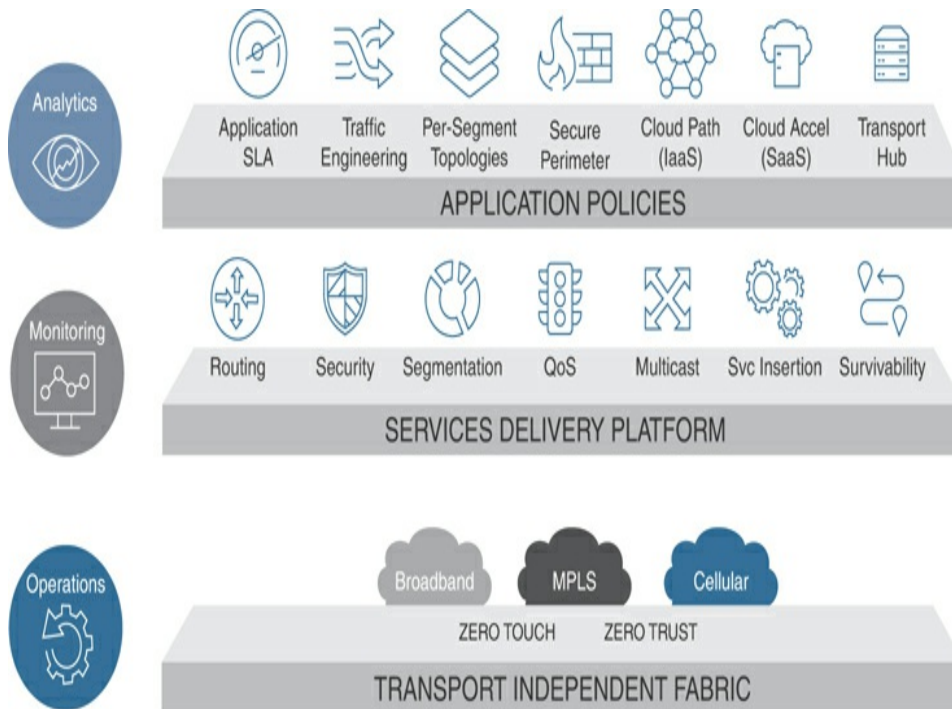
Analytics

Application SLA
Traffic Engineering
Per-Segment Topologies
Secure Perimeter
Cloud Path (IaaS)
Cloud Accel (SaaS)
Transport Hub

APPLICATION POLICIES

Monitoring

Routing
Security
Segmentation
QoS
Multicast
Svc Insertion
Survivability

SERVICES DELIVERY PLATFORM

Operations

Broadband
MPLS
Cellular

ZERO TOUCH
ZERO TRUST

TRANSPORT INDEPENDENT FABRIC